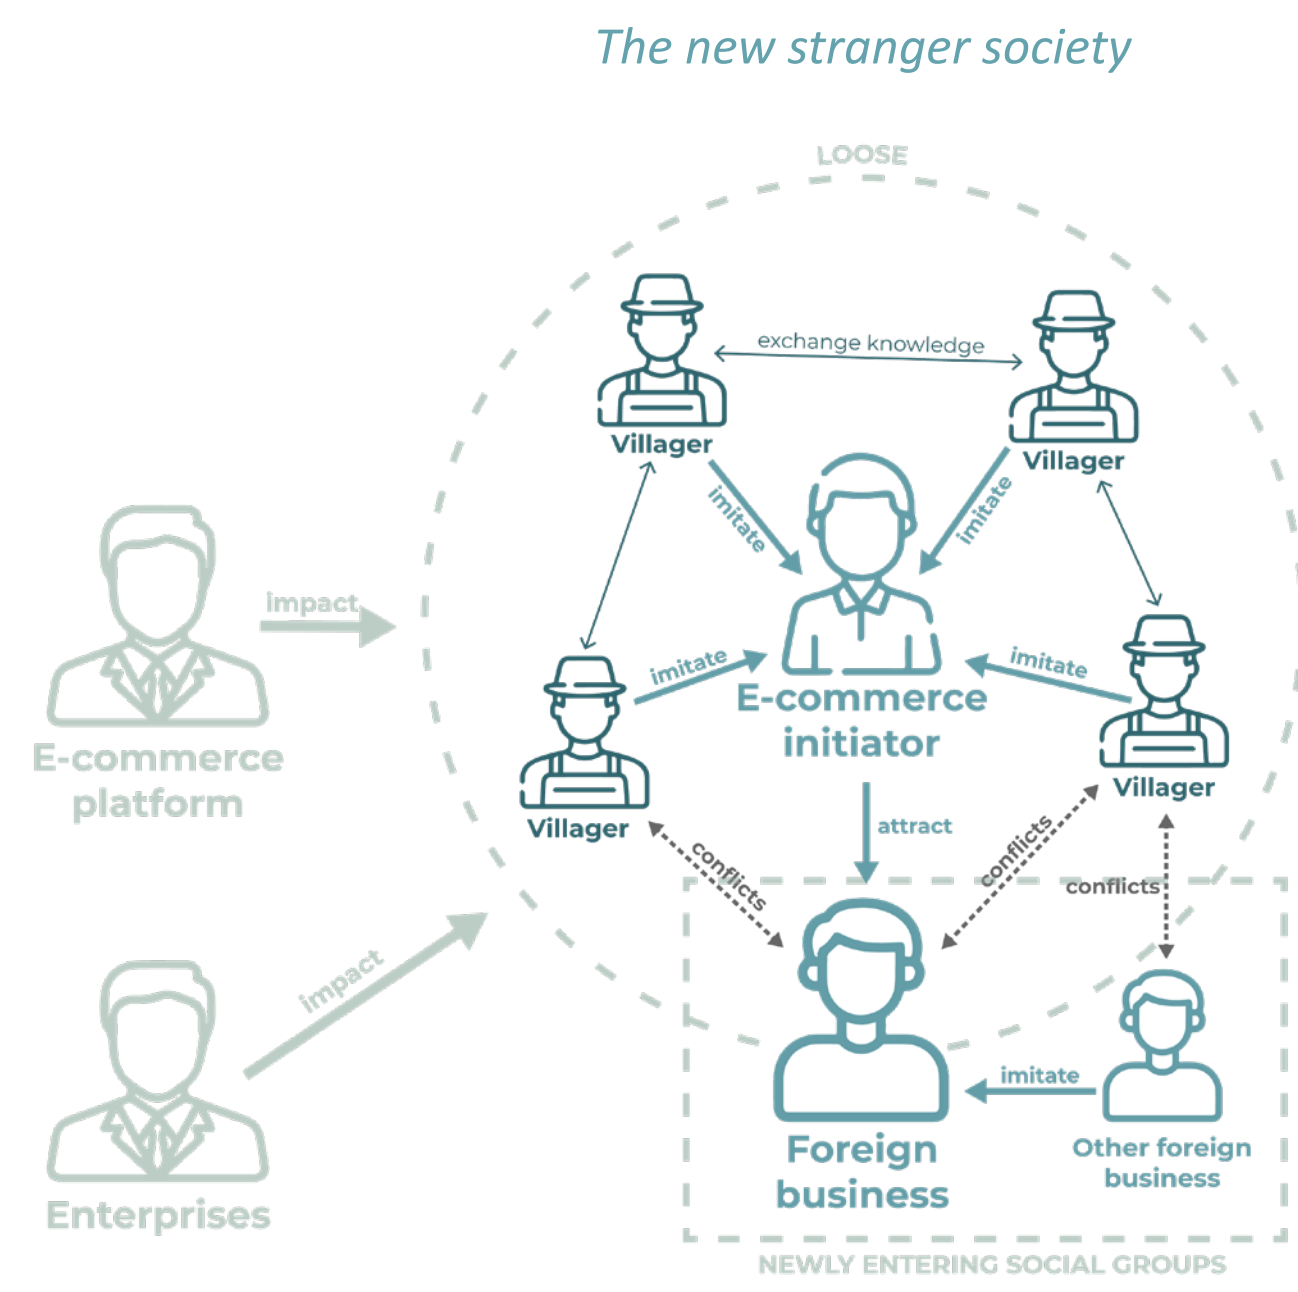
The new stranger society

LOOSE

exchange knowledge

Villager

Villager

imitate

imitate

E-commerce platform

impact

Villager

imitate

E-commerce initiator

imitate

Villager

attract

conflicts

conflicts

conflicts

Enterprises

impact

Foreign business

imitate

Other foreign business

NEWLY ENTERING SOCIAL GROUPS